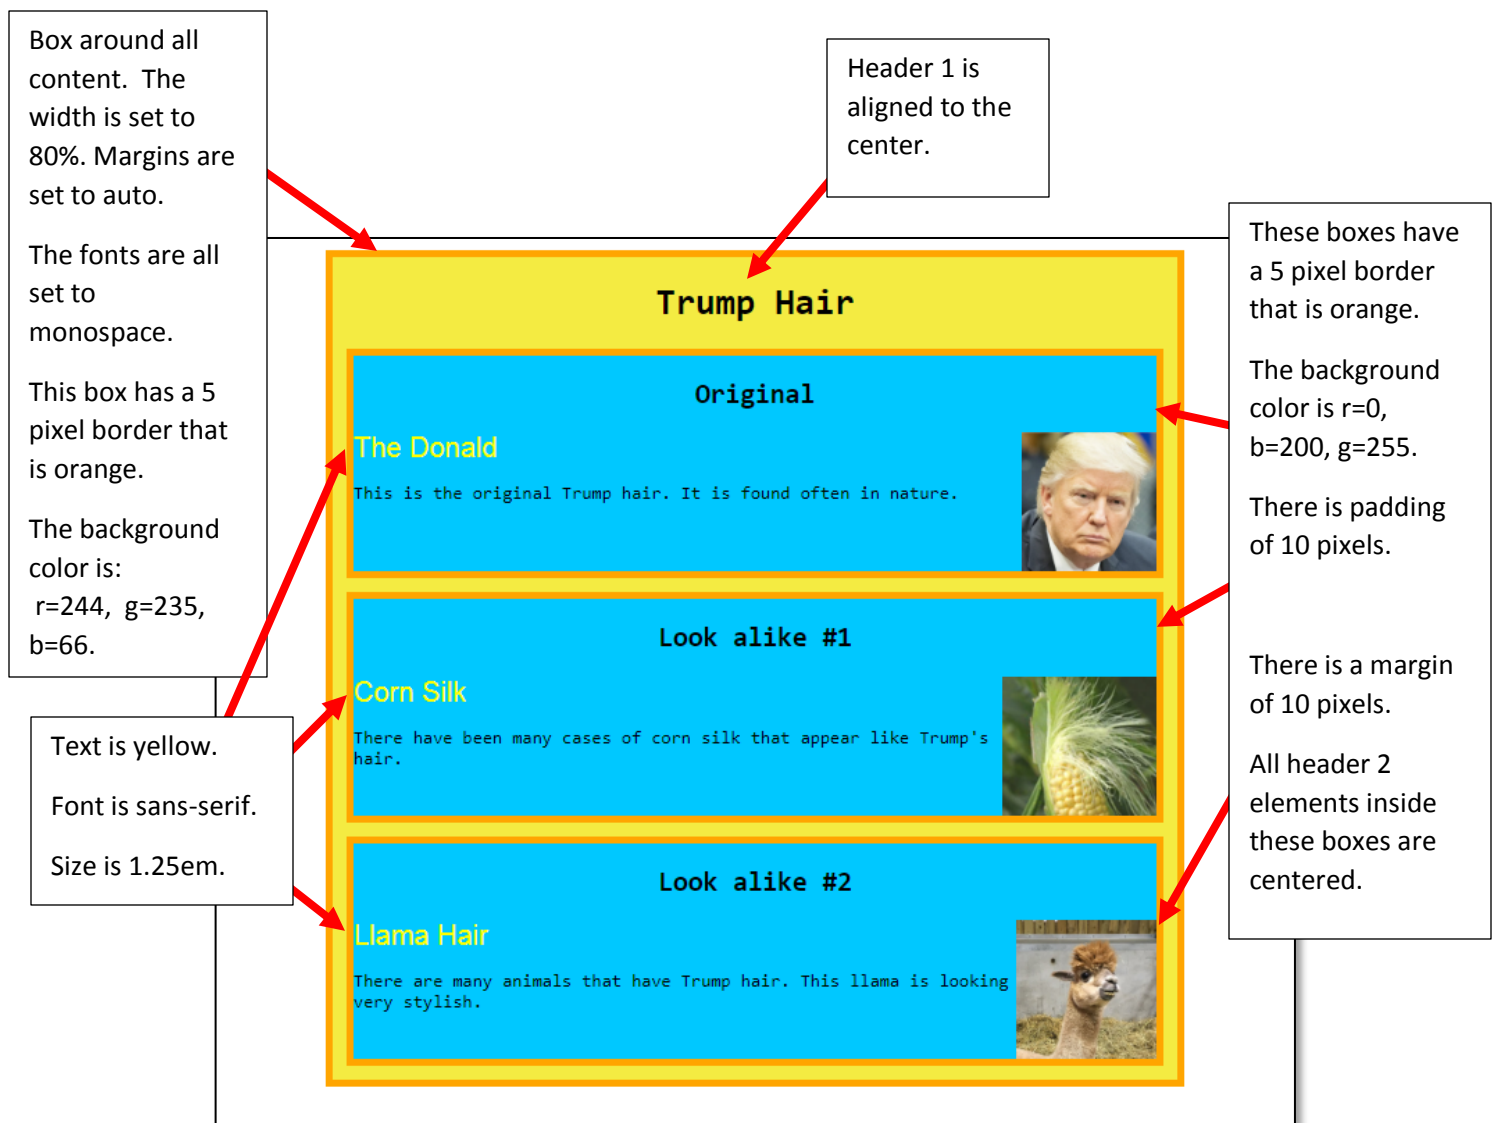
Box around all content. The width is set to 80%. Margins are set to auto.

The fonts are all set to monospace.

This box has a 5 pixel border that is orange.

The background color is:
r=244, g=235, b=66.

Header 1 is aligned to the center.

These boxes have a 5 pixel border that is orange.

The background color is r=0, b=200, g=255.

There is padding of 10 pixels.

There is a margin of 10 pixels.

All header 2 elements inside these boxes are centered.

Text is yellow.

Font is sans-serif.

Size is 1.25em.

Trump Hair

Original

The Donald

This is the original Trump hair. It is found often in nature.

Look alike #1

Corn Silk

There have been many cases of corn silk that appear like Trump's hair.

Look alike #2

Llama Hair

There are many animals that have Trump hair. This llama is looking very stylish.